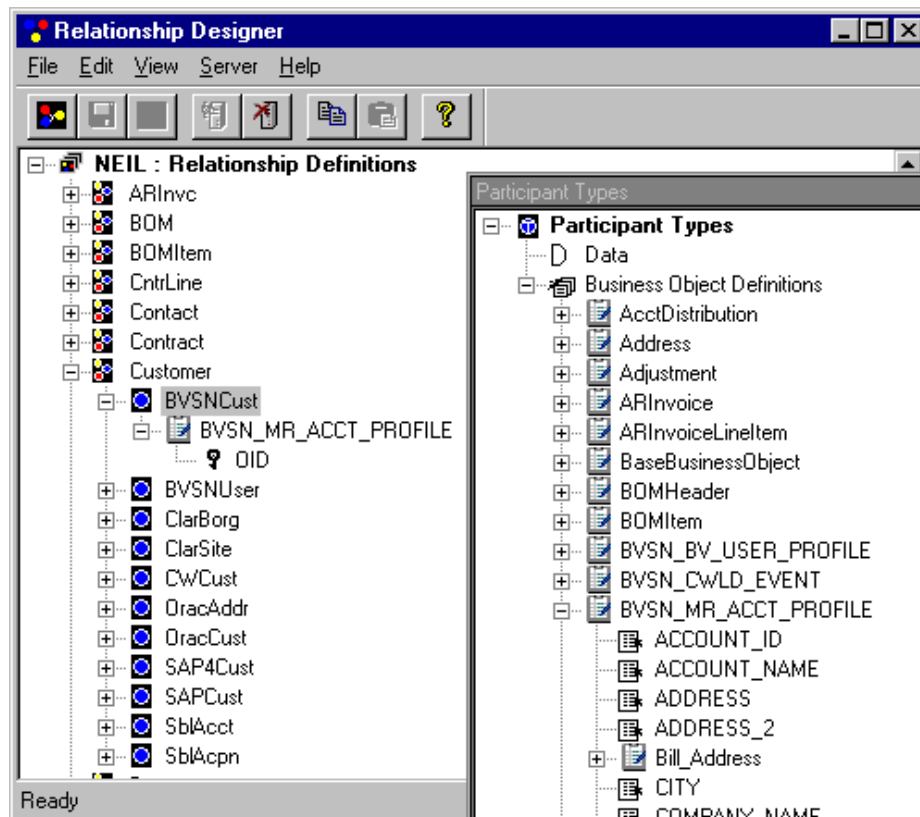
Relationship Designer

File Edit View Server Help

NEIL : Relationship Definitions
ARInvc
BOM
BOMItem
CntrLine
Contact
Contract
Customer
BVSNCust
BVSN_MR_ACCT_PROFILE
OID
BVSNUser
ClarBorg
ClarSite
CWCust
OracAddr
OracCust
SAP4Cust
SAPCust
SblAcct
SblAcpn

Ready

Participant Types
Participant Types
Data
Business Object Definitions
AcctDistribution
Address
Adjustment
ARInvoice
ARInvoiceLineItem
BaseBusinessObject
BOMHeader
BOMItem
BVSN_BV_USER_PROFILE
BVSN_CWLD_EVENT
BVSN_MR_ACCT_PROFILE
ACCOUNT_ID
ACCOUNT_NAME
ADDRESS
ADDRESS_2
Bill_Address
CITY
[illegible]